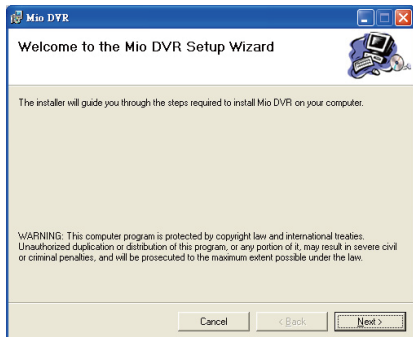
Mio DVR

Welcome to the Mio DVR Setup Wizard

The installer will guide you through the steps required to install Mio DVR on your computer.

WARNING: This computer program is protected by copyright law and international treaties. Unauthorized duplication or distribution of this program, or any portion of it, may result in severe civil or criminal penalties, and will be prosecuted to the maximum extent possible under the law.

Cancel
< Back
Next >